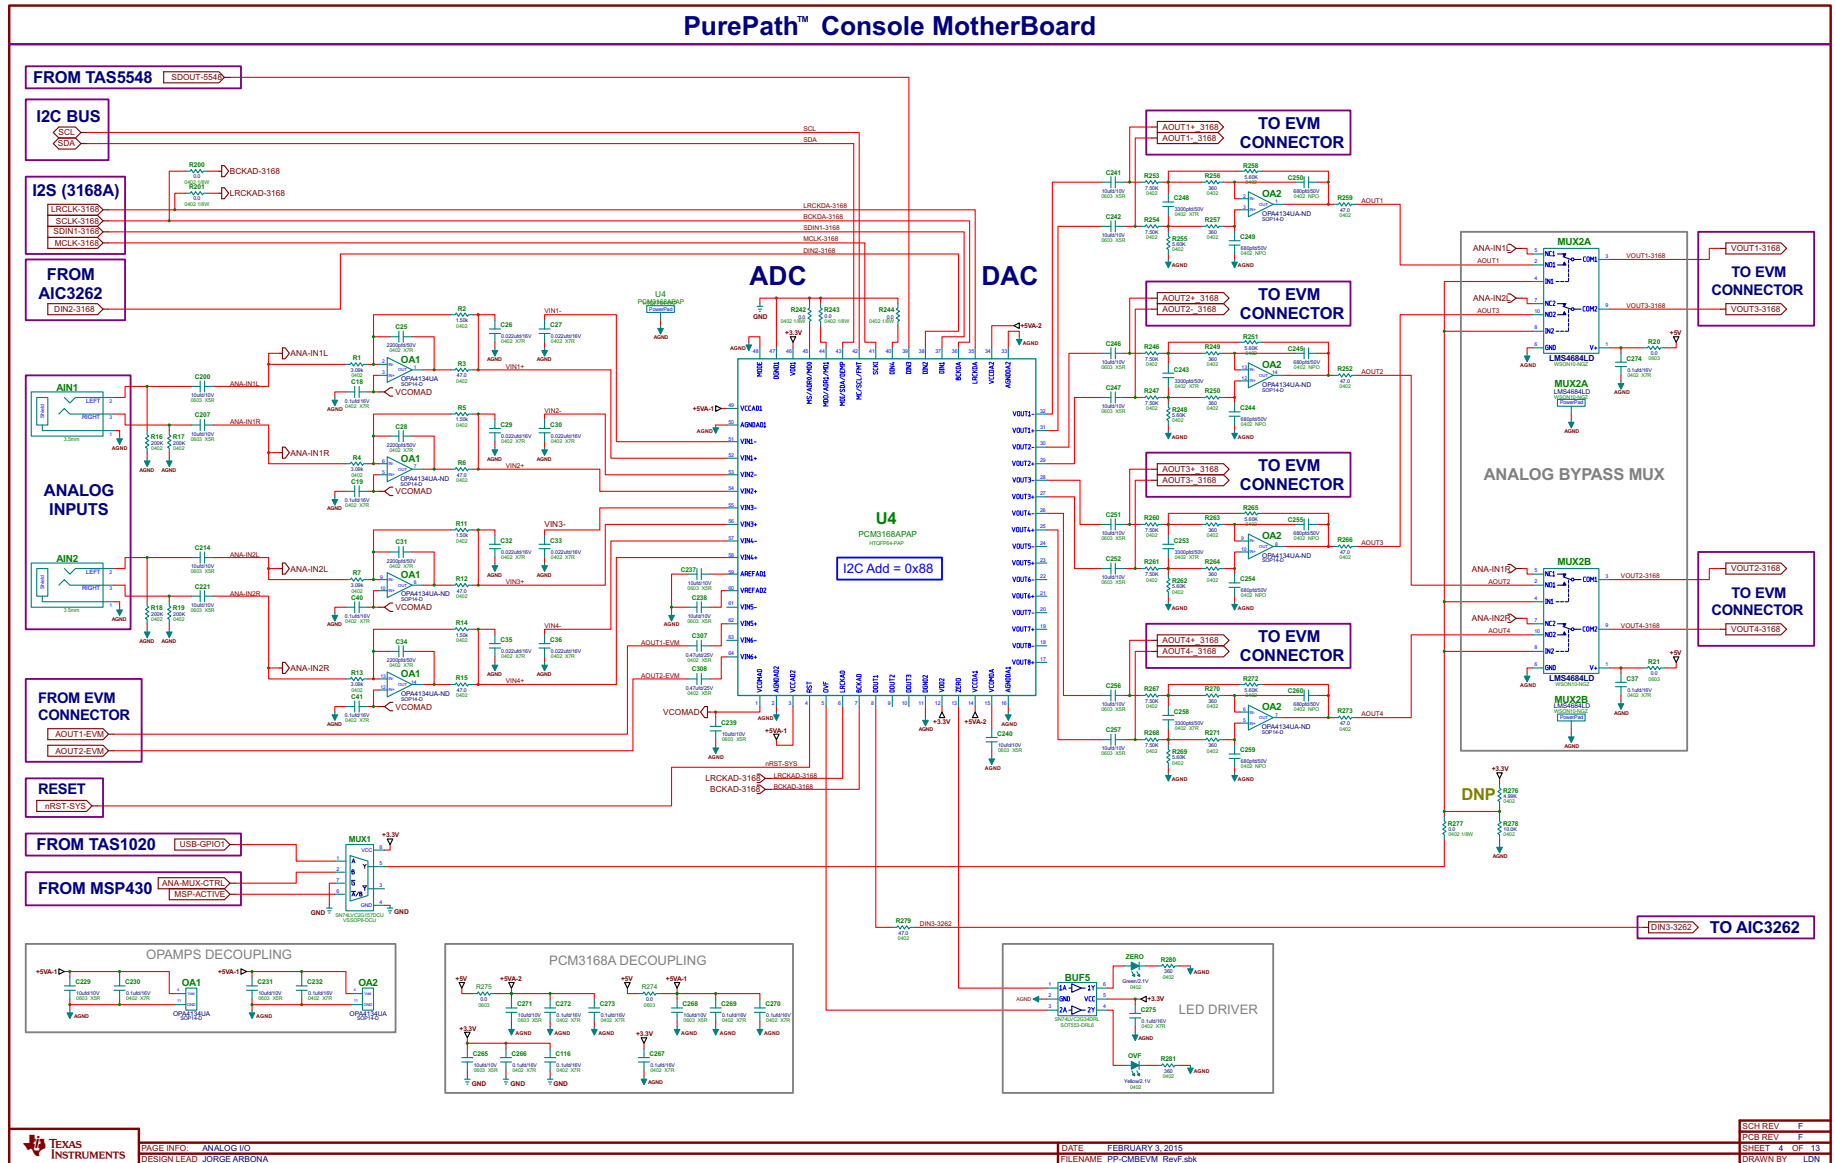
PurePath™ Console MotherBoard

FROM TAS5548 SDOUT-5548

I2C BUS
SCL
SDA

I2S (3168A)
LRCLK-3168
SCLK-3168
SDIN1-3168
MCLK-3168

R200
BCKAD-3168
R201
LRCKAD-3168

FROM AIC3262
DIN2-3168

SCL
SDA
LRCKDA-3168
BCKDA-3168
SDIN1-3168
MCLK-3168
DIN2-3168

ADC
DAC

TO EVM CONNECTOR
AOUT1+_3168
AOUT1-_3168

TO EVM CONNECTOR
AOUT2+_3168
AOUT2-_3168

TO EVM CONNECTOR
AOUT3+_3168
AOUT3-_3168

TO EVM CONNECTOR
AOUT4+_3168
AOUT4-_3168

AIN1
ANA-IN1L
ANA-IN1R

ANALOG INPUTS

AIN2
ANA-IN2L
ANA-IN2R

OA1
OPA4134UA
VCOMAD

U4
PCM3168APAP
I2C Add = 0x88

VOUT1-3168
TO EVM CONNECTOR
VOUT3-3168

MUX2A
LMS4684LD

ANALOG BYPASS MUX

MUX2B
LMS4684LD

VOUT2-3168
TO EVM CONNECTOR
VOUT4-3168

FROM EVM CONNECTOR
AOUT1-EVM
AOUT2-EVM

RESET
nRST-SYS

FROM TAS1020 USB-GPIO1

FROM MSP430 ANA-MUX-CTRL MSP-ACTIVE

MUX1

DNP

LRCKAD-3168
BCKAD-3168

DIN3-3262 TO AIC3262

OPAMPS DECOUPLING

PCM3168A DECOUPLING

LED DRIVER
BUF5
ZERO
OVF

TEXAS INSTRUMENTS
PAGE INFO: ANALOG I/O
DESIGN LEAD JORGE ARBONA
DATE FEBRUARY 3, 2015
FILENAME PP-CMBEVM_RevF.sbk
SCH REV F
PCB REV F
SHEET 4 OF 13
DRAWN BY LDN